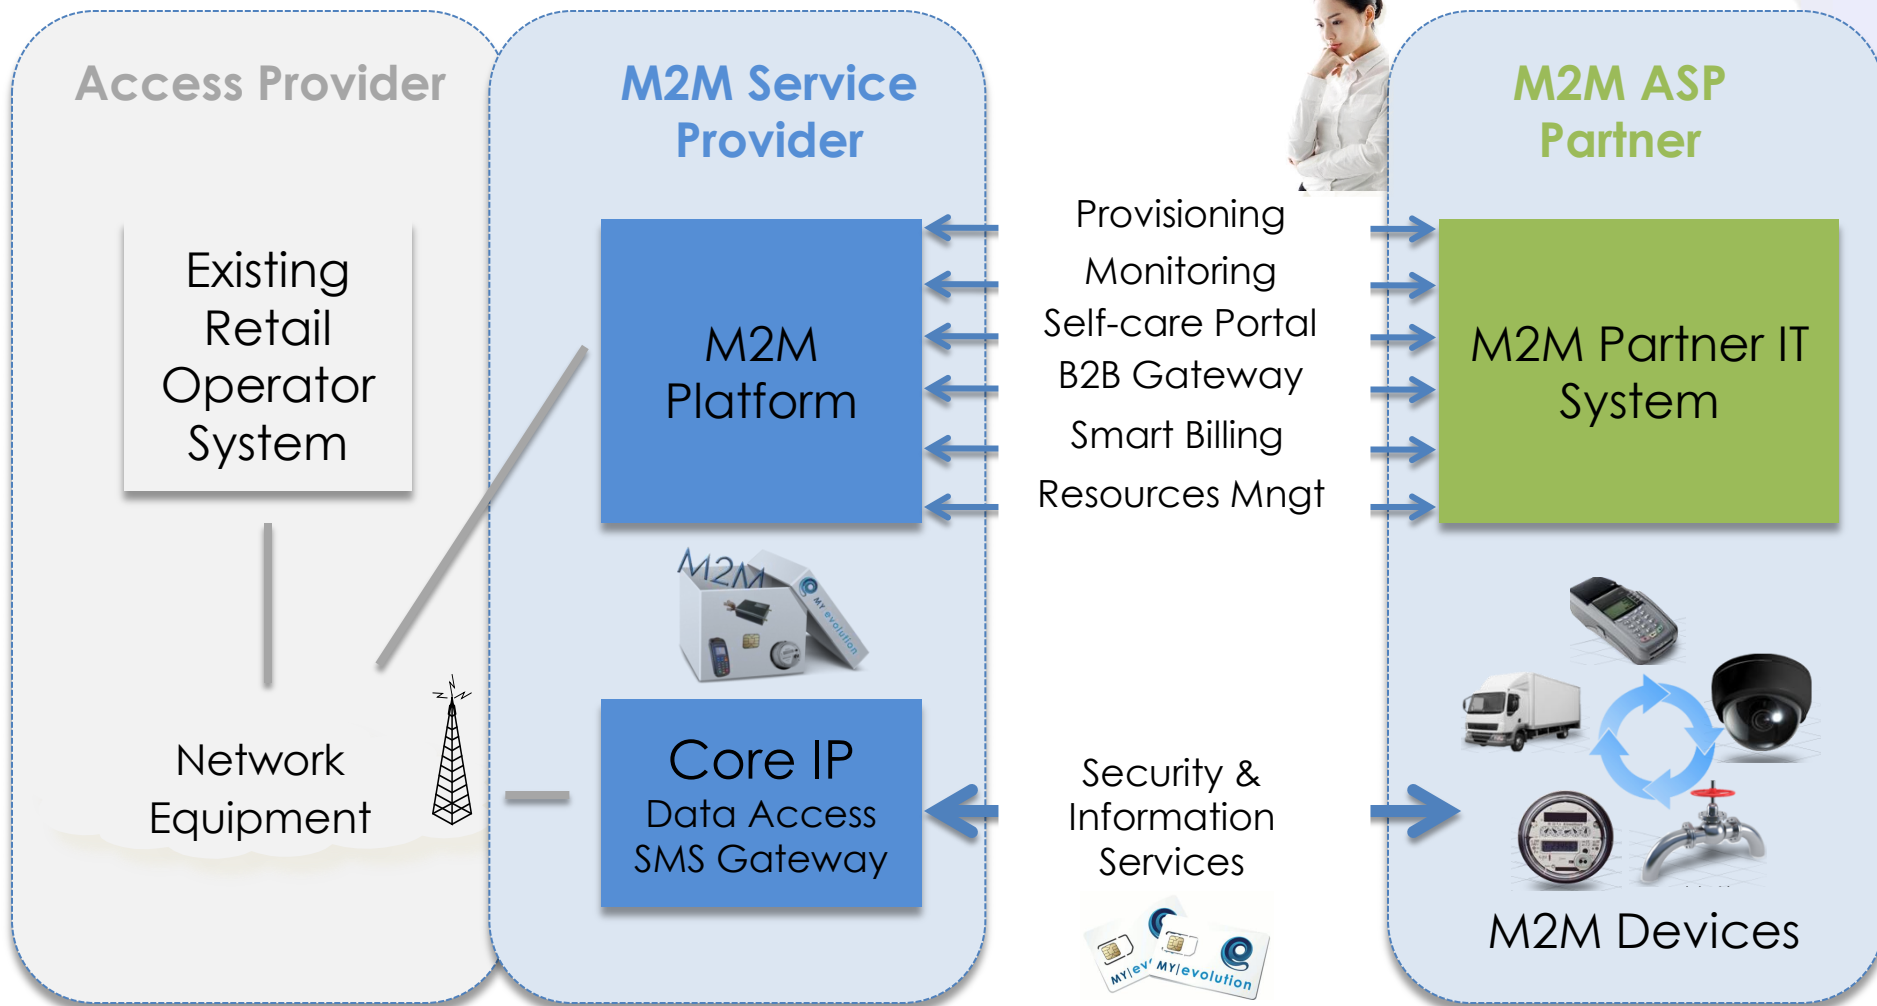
Access Provider

M2M Service Provider

M2M ASP Partner

Existing Retail Operator System

M2M Platform

Provisioning
Monitoring
Self-care Portal
B2B Gateway
Smart Billing
Resources Mngt

M2M Partner IT System

M2M

MY evolution

Network Equipment

Core IP
Data Access
SMS Gateway

Security & Information Services

MY evolution

M2M Devices